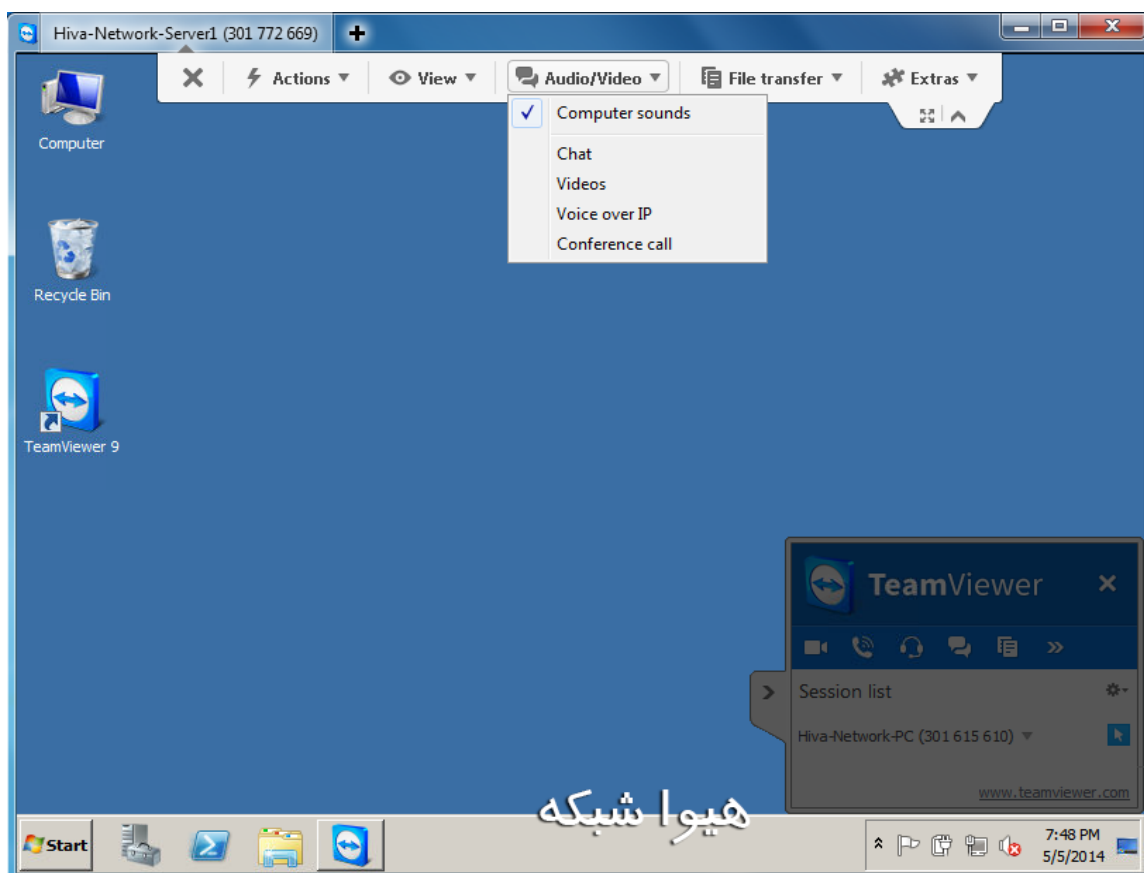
Hiva-Network-Server1 (301 772 669)

Actions View Audio/Video File transfer Extras

Computer sounds

Chat
Videos
Voice over IP
Conference call

Computer

Recycle Bin

TeamViewer 9

TeamViewer

Session list

Hiva-Network-PC (301 615 610)

www.teamviewer.com

هیوا شبکه

Start

7:48 PM
5/5/2014